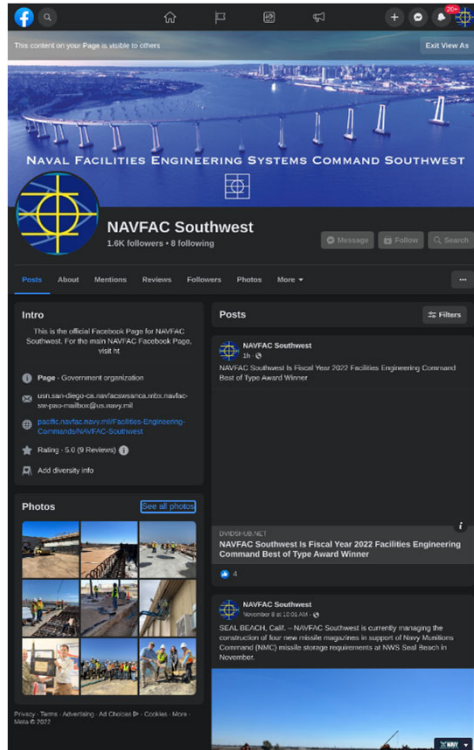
20+

This content on your Page is visible to others

Exit View As

NAVAL FACILITIES ENGINEERING SYSTEMS COMMAND SOUTHWEST

NAVFAC Southwest

1.6K followers • 8 following

Message

Follow

Search

Posts About Mentions Reviews Followers Photos More

...

Intro

This is the official Facebook Page for NAVFAC Southwest. For the main NAVFAC Facebook Page, visit ht

Page · Government organization

usn.san-diego-ca.navfacswsanca.mbx.navfac-sw-pao-mailbox@us.navy.mil

pacific.navfac.navy.mil/Facilities-Engineering-Commands/NAVFAC-Southwest

Rating · 5.0 (9 Reviews)

Add diversity info

Photos

See all photos

Privacy · Terms · Advertising · Ad Choices · Cookies · More · Meta © 2022

Posts

Filters

NAVFAC Southwest

1h ·

NAVFAC Southwest Is Fiscal Year 2022 Facilities Engineering Command Best of Type Award Winner

DVIDSHUB.NET

NAVFAC Southwest Is Fiscal Year 2022 Facilities Engineering Command Best of Type Award Winner

4

NAVFAC Southwest

November 8 at 10:05 AM ·

SEAL BEACH, Calif. -- NAVFAC Southwest is currently managing the construction of four new missile magazines in support of Navy Munitions Command (NMC) missile storage requirements at NWS Seal Beach in November.